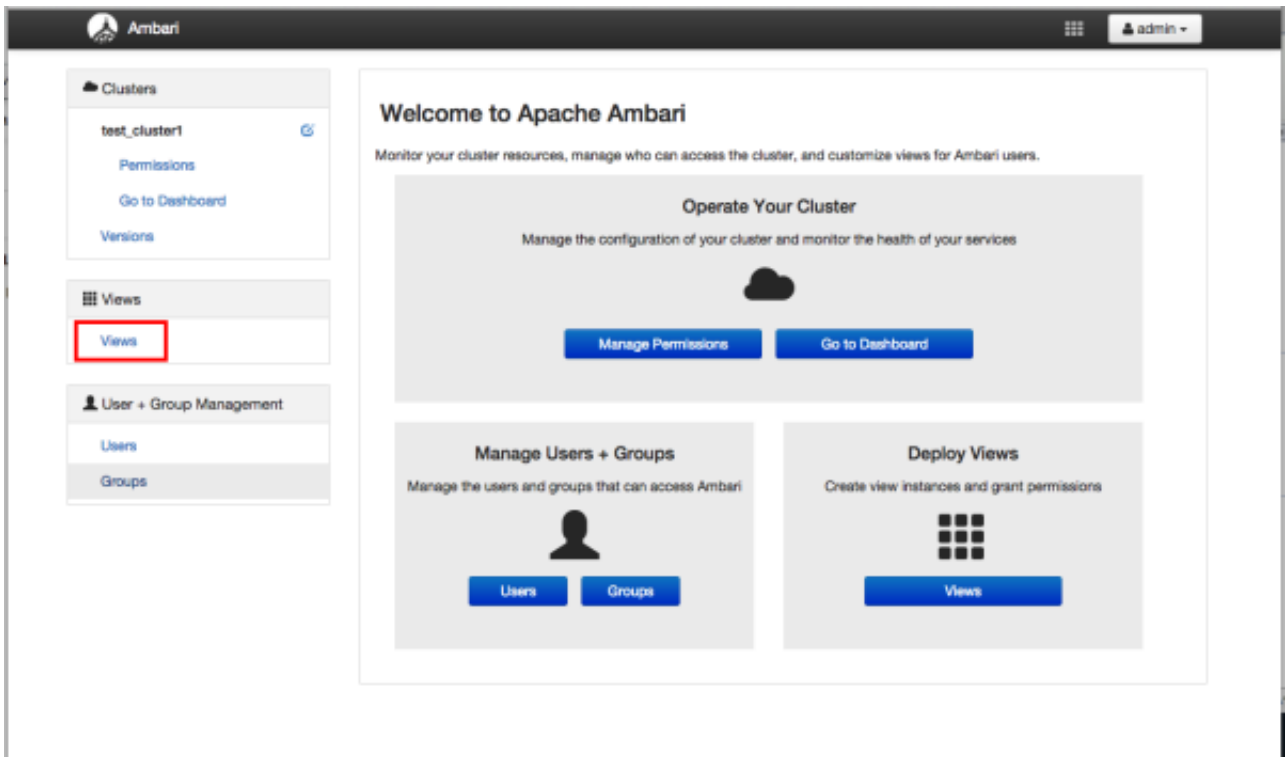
Ambari

admin

Clusters

test_cluster1

Permissions

Go to Dashboard

Versions

Views

Views

User + Group Management

Users

Groups

Welcome to Apache Ambari

Monitor your cluster resources, manage who can access the cluster, and customize views for Ambari users.

Operate Your Cluster

Manage the configuration of your cluster and monitor the health of your services

Manage Permissions

Go to Dashboard

Manage Users + Groups

Manage the users and groups that can access Ambari

Users

Groups

Deploy Views

Create view instances and grant permissions

Views